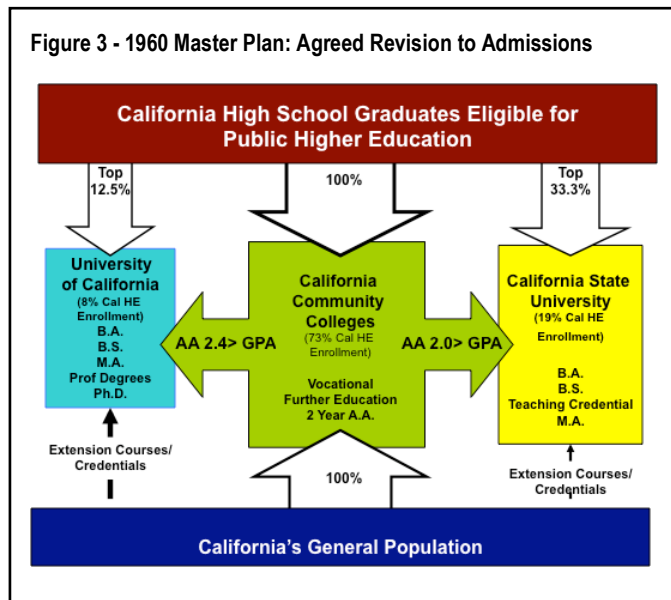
Figure 3 - 1960 Master Plan: Agreed Revision to Admissions

California High School Graduates Eligible for Public Higher Education

Top 12.5%

100%

Top 33.3%

University of California
(8% Cal HE Enrollment)
B.A.
B.S.
M.A.
Prof Degrees
Ph.D.

AA 2.4> GPA

California Community Colleges
(73% Cal HE Enrollment)

Vocational
Further Education
2 Year A.A.

AA 2.0> GPA

California State University
(19% Cal HE Enrollment)

B.A.
B.S.
Teaching Credential
M.A.

Extension Courses/ Credentials

100%

Extension Courses/ Credentials

California's General Population